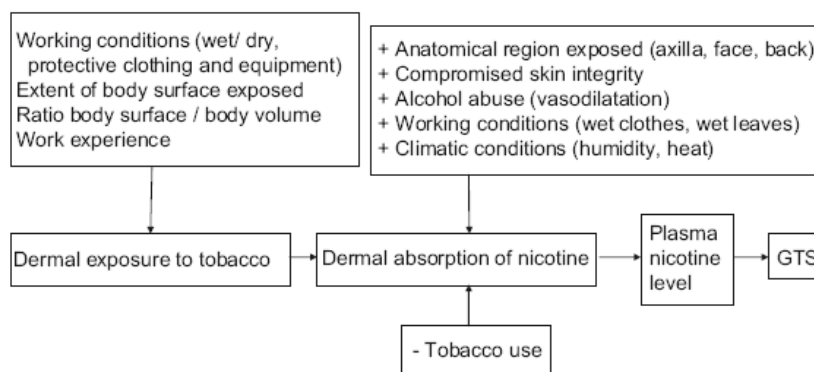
Working conditions (wet/ dry, protective clothing and equipment)
Extent of body surface exposed
Ratio body surface / body volume
Work experience

+ Anatomical region exposed (axilla, face, back)
+ Compromised skin integrity
+ Alcohol abuse (vasodilatation)
+ Working conditions (wet clothes, wet leaves)
+ Climatic conditions (humidity, heat)

Dermal exposure to tobacco

Dermal absorption of nicotine

Plasma nicotine level

GTS

- Tobacco use